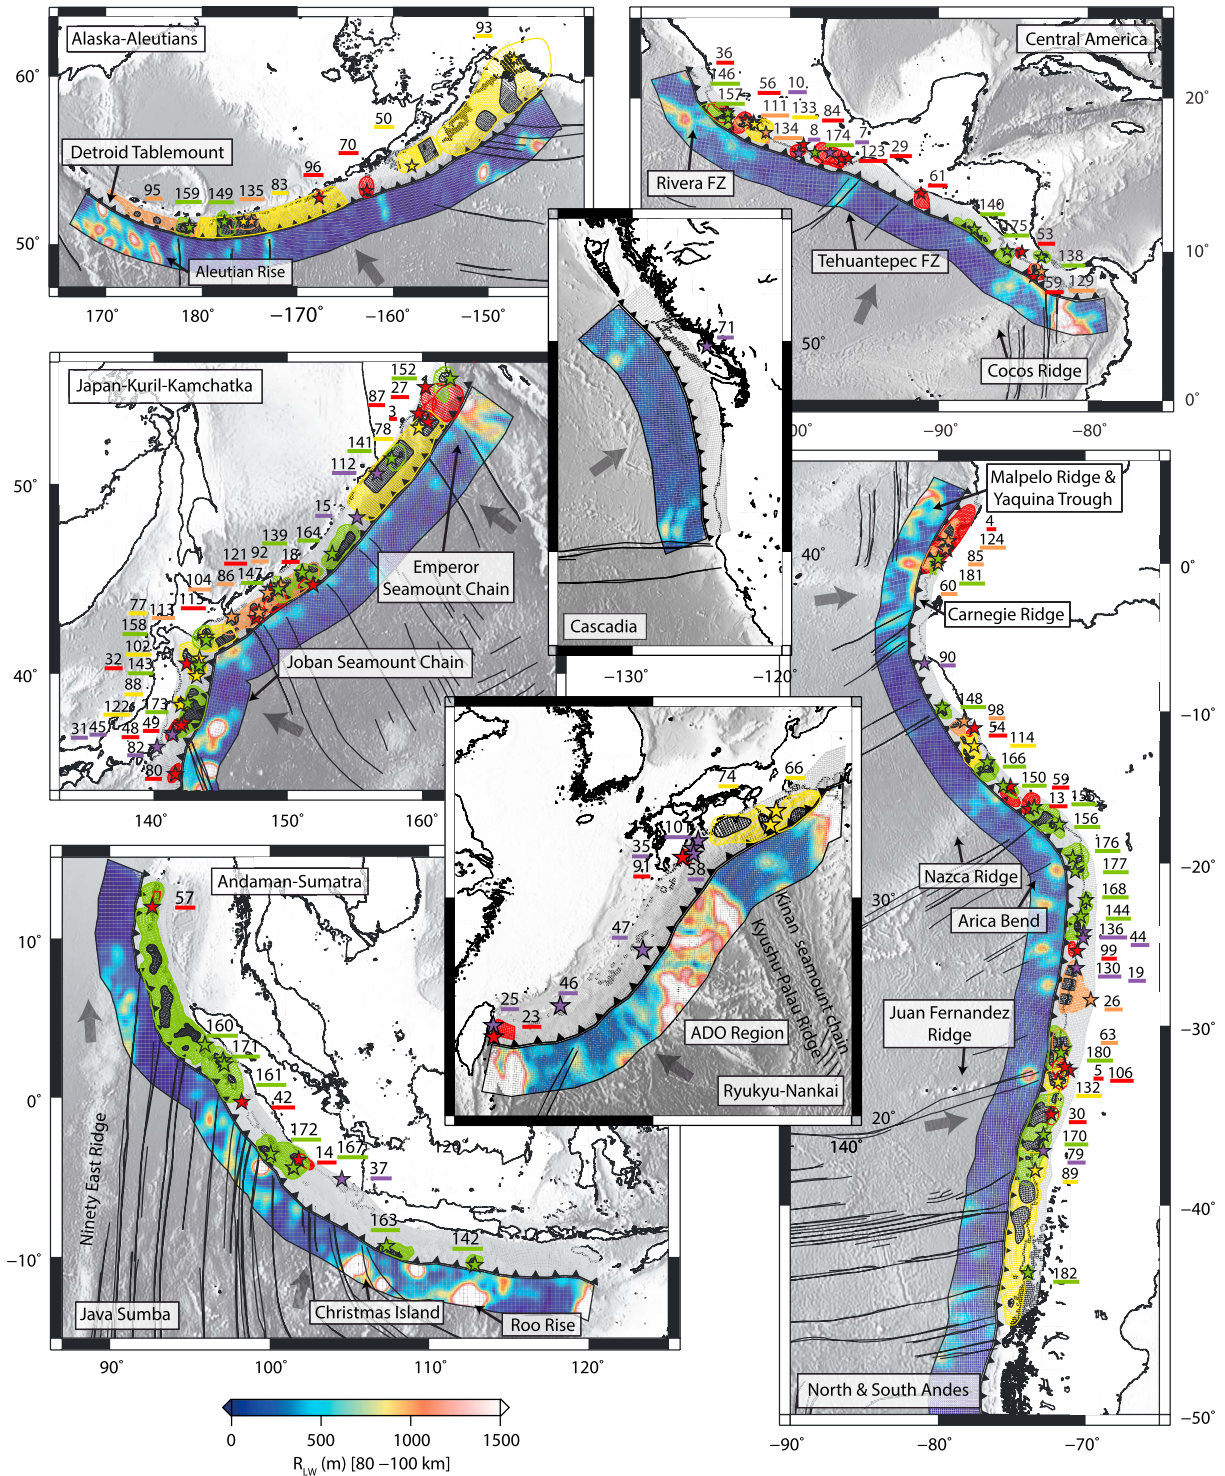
Alaska-Aleutians
93
60°
50
Detroit Tablemount
70
96
95 159 149 135 83
50°
Aleutian Rise
170° 180° −170° −160° −150°

Central America
36
146
157
56 10
111 133
84
134 8 174 7
123 29
61
Rivera FZ
140
175
53
138
59 129
Tehuantepec FZ
20°
10°
0°
50°
Cocos Ridge
00° −90° −80°

Cascadia
71
−130° −120°

Japan-Kuril-Kamchatka
152
27
87
3
78
141
112
50°
15
139 164
121 92 18
86 147
104
115
77 113
158
102
32 143
88
122
173
31 45 48 49
82
80
40°
Emperor Seamount Chain
Joban Seamount Chain
140° 150° 160°

Malpelo Ridge & Yaquina Trough
4
124
85
181
60
Carnegie Ridge
40°
0°
90
148
98
54
114
166
150 59
13 153
156
176
177
168
144
136 44
99
130 19
26
63
180
5 106
132
30
170
79
89
182
−10°
−20°
−30°
−40°
−50°
Nazca Ridge
Arica Bend
Juan Fernandez Ridge
30°
20°
140°
North & South Andes
−90° −80° −70°

74
66
101
35
91
58
47
46
25
23
Kinan seamount chain
Kyushu-Palau Ridge
ADO Region
Ryukyu-Nankai

Andaman-Sumatra
57
10°
160
171
161
42
0°
172
14 167
37
163
142
−10°
Ninety East Ridge
Java Sumba
Christmas Island
Roo Rise
120°
90° 100° 110° 120°

0 500 1000 1500
$R_{LW}$ (m) [80 −100 km]